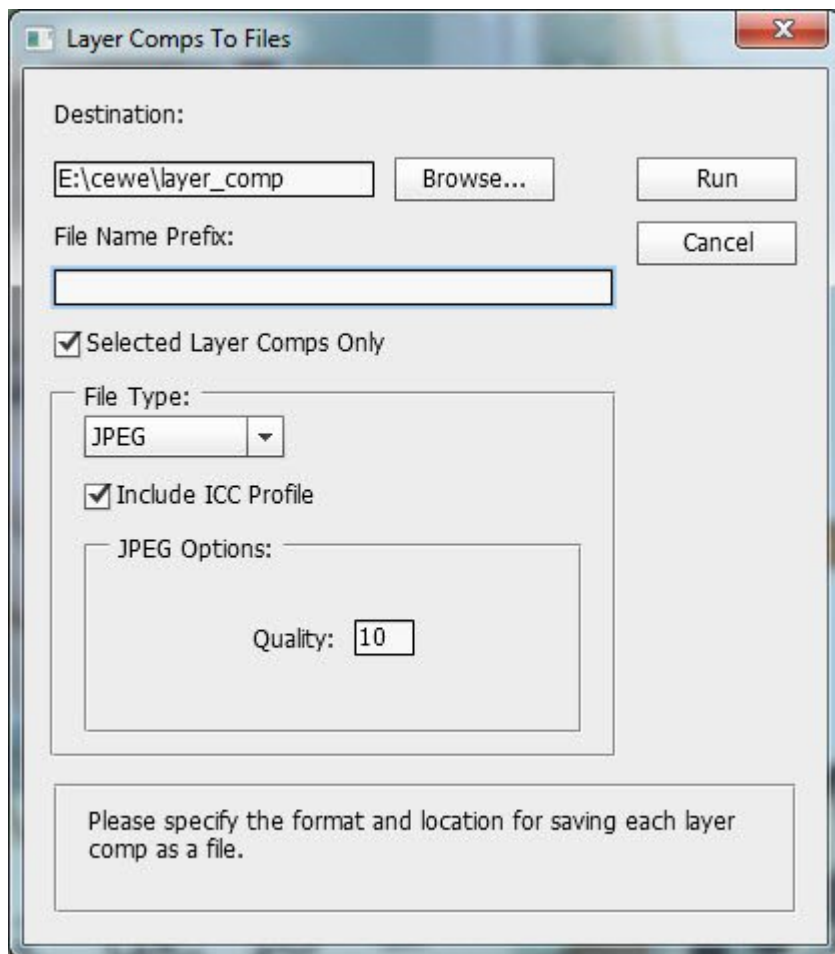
Layer Comps To Files

Destination:

E:\cewe\layer_comp

Browse...

Run

Cancel

File Name Prefix:

Selected Layer Comps Only

File Type:

JPEG

Include ICC Profile

JPEG Options:

Quality: 10

Please specify the format and location for saving each layer comp as a file.